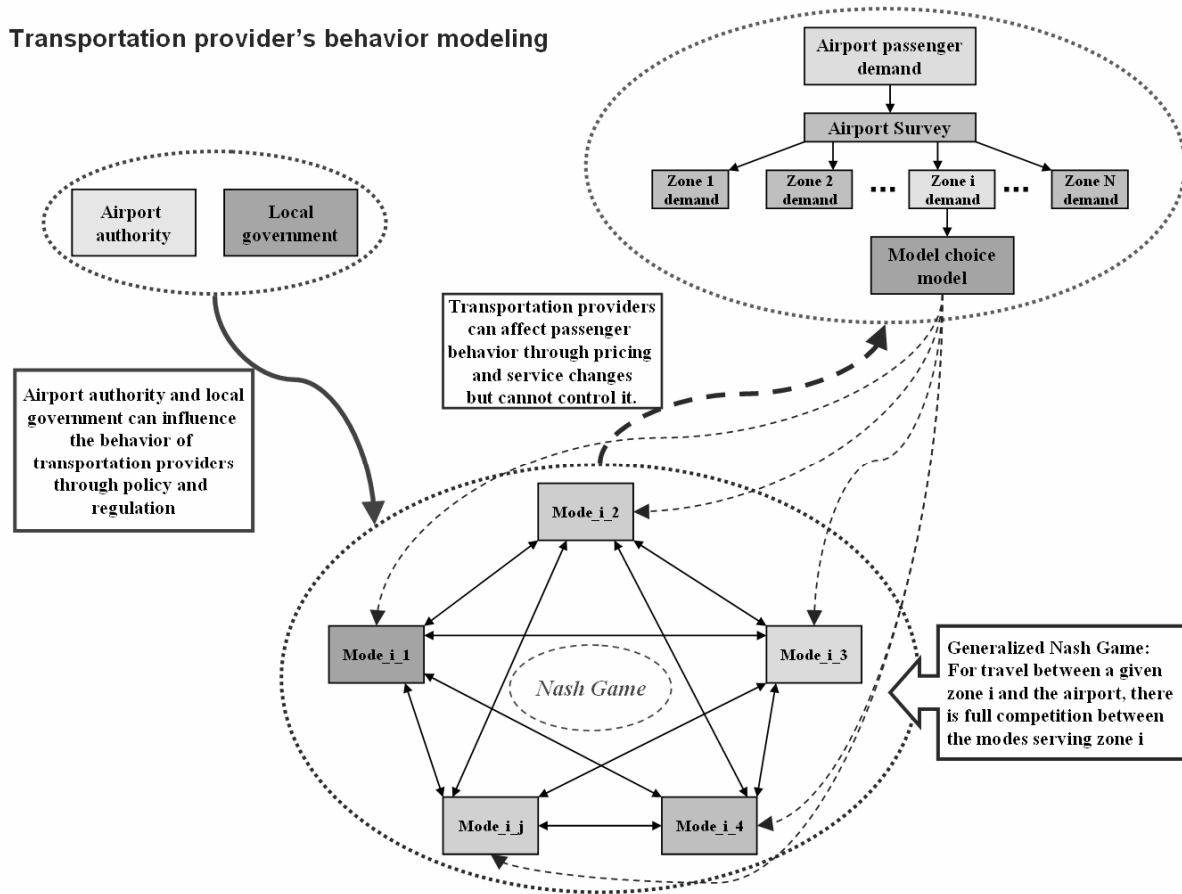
Transportation provider's behavior modeling

Airport passenger demand

Airport Survey

Zone 1 demand

Zone 2 demand

...

Zone i demand

...

Zone N demand

Model choice model

Airport authority

Local government

Transportation providers can affect passenger behavior through pricing and service changes but cannot control it.

Airport authority and local government can influence the behavior of transportation providers through policy and regulation

Mode_i_2

Mode_i_1

Nash Game

Mode_i_3

Generalized Nash Game: For travel between a given zone i and the airport, there is full competition between the modes serving zone i

Mode_i_j

Mode_i_4